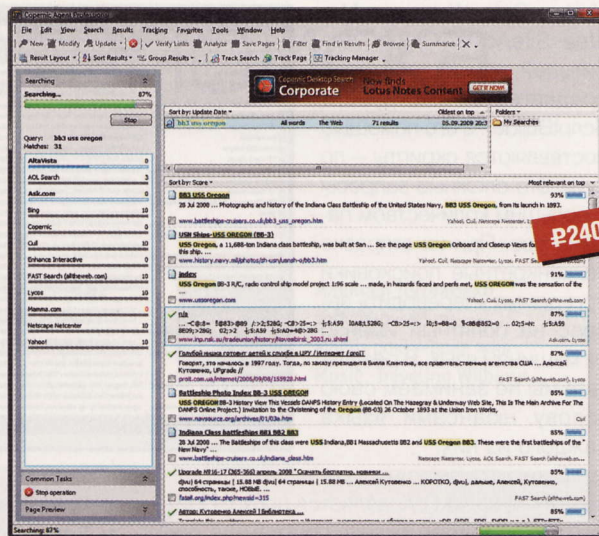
Copernic Agent Professional

File Edit View Search Results Tracking Favorites Tools Window Help

New Modify Update Verify Links Analyze Save Pages Filter Find in Results Browse Summarize

Result Layout Sort Results Group Results Track Search Track Page Tracking Manager

Searching

Searching... 87%

Stop

Query: bb3 uss oregon
Matches: 31

AltaVista 0
AOL Search 0
Ask.com 0
Bing 10
Copernic 0
Cuil 10
Enhance Interactive 0
FAST Search (alltheweb.com) 10
Lycos 10
Mamma.com 0
Netscape Netcenter 10
Yahoo! 10

Common Tasks

Stop operation

Page Preview

Copernic Desktop Search Corporate Now finds Lotus Notes Content GET IT NOW

Sort by: Update Date | Oldest on top | Folders

bb3 uss oregon | All words | The Web | 71 results | 05.09.2009 20:3 | My Searches

Sort by: Score | Most relevant on top

BB3 USS Oregon 93%
26 Jul 2008 ... Photographs and history of the Indiana Class Battleship of the United States Navy, BB3 USS Oregon, from its launch in 1893.
www.battleship-cruisers.co.uk/bb3_uss_oregon.htm Yahoo!, Cuil, Netscape Netcenter, Lycos

USN Ships--USS OREGON (BB-3)
USS Oregon, a 11,688-ton Indiana class battleship, was built at San ... See the page USS Oregon Onboard and Closeup Views for ... the ship. ...
www.history.navy.mil/photos/sh-usn/usnsh-o/bb3.htm

₽240

index 91%
USS Oregon BB-3 R/C, radio control ship model project 1:96 scale ... made, in hazards faced and perils met, USS OREGON was the sensation of the ...
www.ussoregon.com Yahoo!, Cuil, Lycos, FAST Search (alltheweb.com)

n/a 87%
... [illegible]
www.inp.nsk.su/tradeunion/history/Novosibirsk_2003_ru.shtml Yahoo!, Lycos

Голубой кадра готовит детей к службе в ЦРУ / Интернет / profit 87%
Говорят, что началось в 1997 году. Тогда, по заказу президента Билла Клинтона, все правительственные агентства США ... Алексей Кутовенко, UPgrade //
profit.com.ua/internet/2009/09/08/159920.html FAST Search (alltheweb.com), Lycos

Battleship Photo Index BB-3 USS OREGON 85%
USS OREGON BB-3 History View This Vessels DANFS History Entry (Located On The Hazegray & Underway Web Site, This Is The Main Archive For The DANFS Online Project.) Invitation to the Christening of the Oregon (BB-03) 26 October 1893 at the Union Iron Works,
www.navsource.org/archives/01/03a.htm Cuil

Indiana Class Battleships BB1 BB2 BB3 85%
26 Jul 2008 ... The Battleships of this class were USS Indiana,BB1 Massachusetts BB2 and USS Oregon BB3. These were the first battleships of the " New Navy" ...
www.battleship-cruisers.co.uk/indiana_class.htm Netscape Netcenter, Lycos, AOL Search, FAST Search (alltheweb.com)

Upgrade N°16-17 (365-366) апрель 2008 " Скачать бесплатно, новинки ... 85%
djvu) 64 страницы | 15.88 MB | 64 страницы | 15.88 MB ... Алексей Кутовенко ... КОРОТКО, фиш, данные, Алексей, Кутовенко, способность, также, НОВЫЕ ...
fstalt.org/index.php?newsid=315 FAST Search (alltheweb.com)

Автор: Кутовенко Алексей | Библиотека ... 85%
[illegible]

Searching: 87%